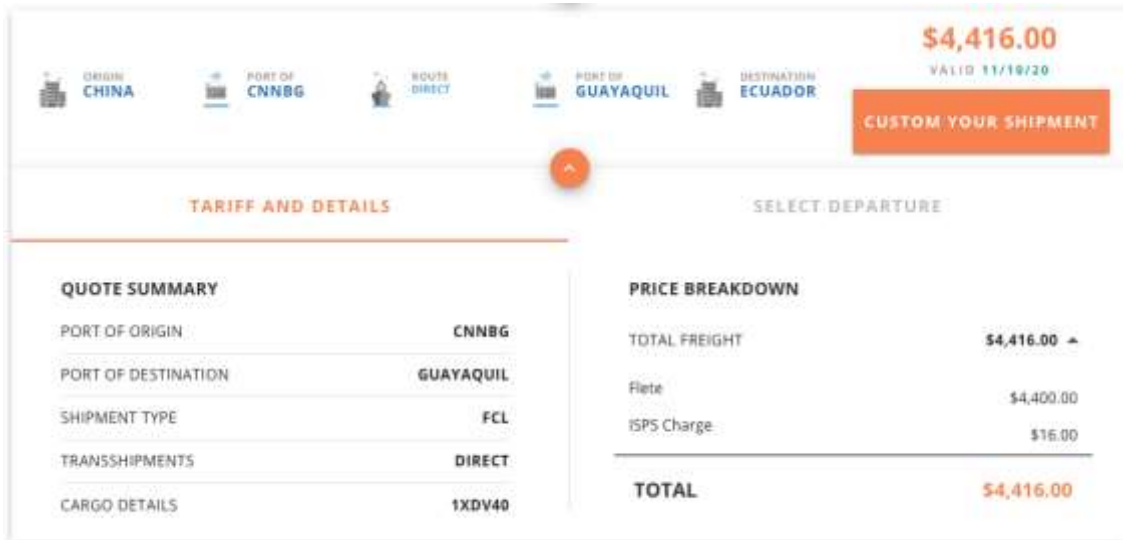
ORIGIN
CHINA

PORT OF
CNNBG

ROUTE
DIRECT

PORT OF
GUAYAQUIL

DESTINATION
ECUADOR

$4,416.00
VALID 11/10/20

CUSTOM YOUR SHIPMENT

TARIFF AND DETAILS

SELECT DEPARTURE

QUOTE SUMMARY

| | |
|---|---|
| PORT OF ORIGIN | CNNBG |
| PORT OF DESTINATION | GUAYAQUIL |
| SHIPMENT TYPE | FCL |
| TRANSSHIPMENTS | DIRECT |
| CARGO DETAILS | 1XDV40 |

PRICE BREAKDOWN

| | |
|---|---|
| TOTAL FREIGHT | $4,416.00 |
| Flete | $4,400.00 |
| ISPS Charge | $16.00 |
| TOTAL | $4,416.00 |